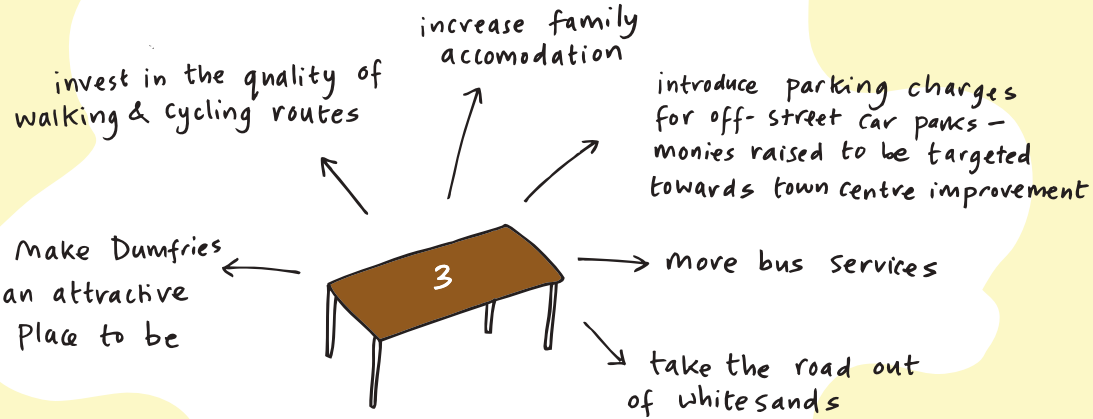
increase family accomodation

invest in the quality of walking & cycling routes

introduce parking charges for off-street car parks – monies raised to be targeted towards town centre improvement

Make Dumfries an attractive Place to be

3

more bus services

take the road out of whitesands